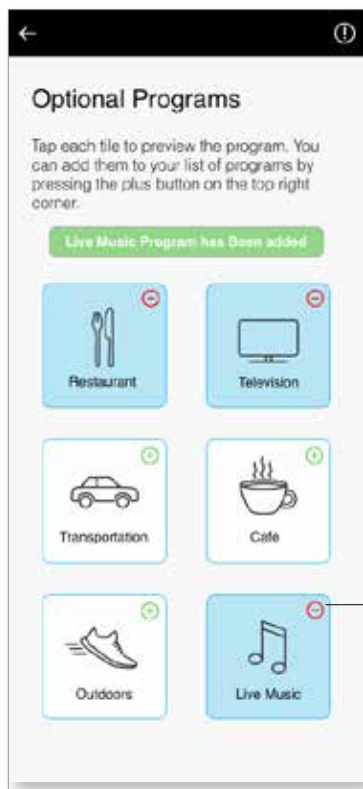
Optional Programs

Tap each tile to preview the program. You can add them to your list of programs by pressing the plus button on the top right corner.

Live Music Program has Been added

Restaurant

Television

Transportation

Café

Outdoors

Live Music